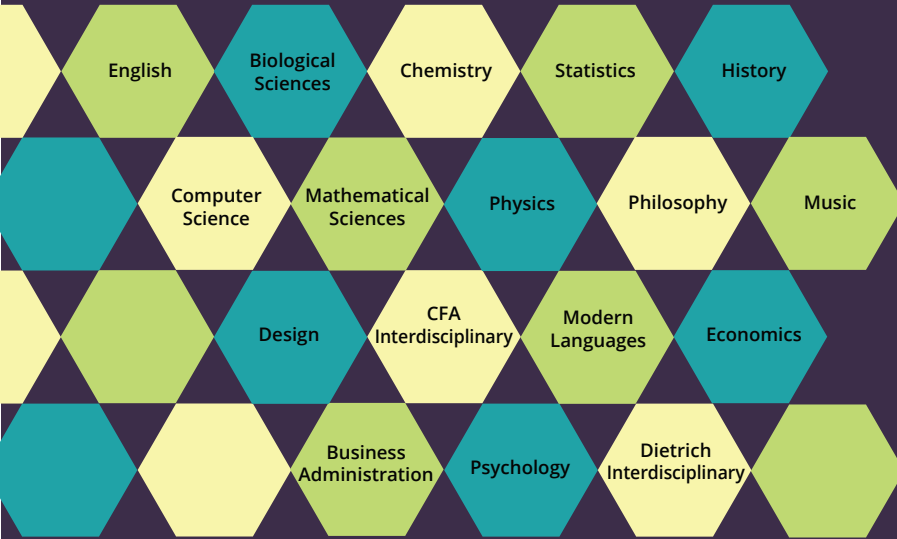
English
Biological Sciences
Chemistry
Statistics
History

Computer Science
Mathematical Sciences
Physics
Philosophy
Music

Design
CFA Interdisciplinary
Modern Languages
Economics

Business Administration
Psychology
Dietrich Interdisciplinary